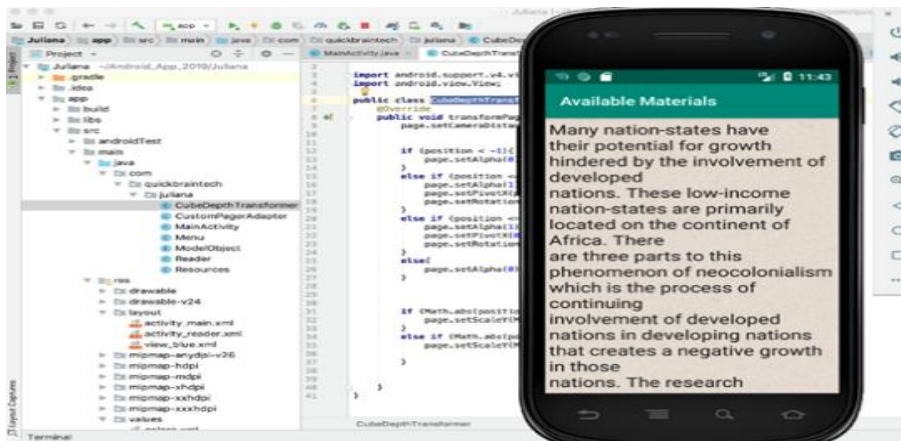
Juliana app src main java com quickbraintech juliana CubeDe

Project

Juliana ~/Android_App_2019/Juliana
.gradle
.idea
app
build
libs
src
androidTest
main
java
com
quickbraintech
juliana
CubeDepthTransformer
CustomPagerAdapter
MainActivity
Menu
ModelObject
Reader
Resources
res
drawable
drawable-v24
layout
activity_main.xml
activity_reader.xml
view_blue.xml
mipmap-anydpi-v26
mipmap-hdpi
mipmap-mdpi
mipmap-xhdpi
mipmap-xxhdpi
mipmap-xxxhdpi
values

MainActivity.java CubeDepthTransf

import android.support.v4.vi
import android.view.View;

public class CubeDepthTransf
@Override
public void transformPag
page.setCameraDista

if (position < -1){
page.setAlpha(0
}
else if (position <
page.setAlpha(1
page.setPivotX(
page.setRotation
}
else if (position <
page.setAlpha(1
page.setPivotX(
page.setRotation
}
else{
page.setAlpha(0
}

if (Math.abs(positio
page.setScaleY(M
}
else if (Math.abs(po
page.setScaleY(M
}

}
}

CubeDepthTransformer

Terminal

11:43

Available Materials

Many nation-states have their potential for growth hindered by the involvement of developed nations. These low-income nation-states are primarily located on the continent of Africa. There are three parts to this phenomenon of neocolonialism which is the process of continuing involvement of developed nations in developing nations that creates a negative growth in those nations. The research